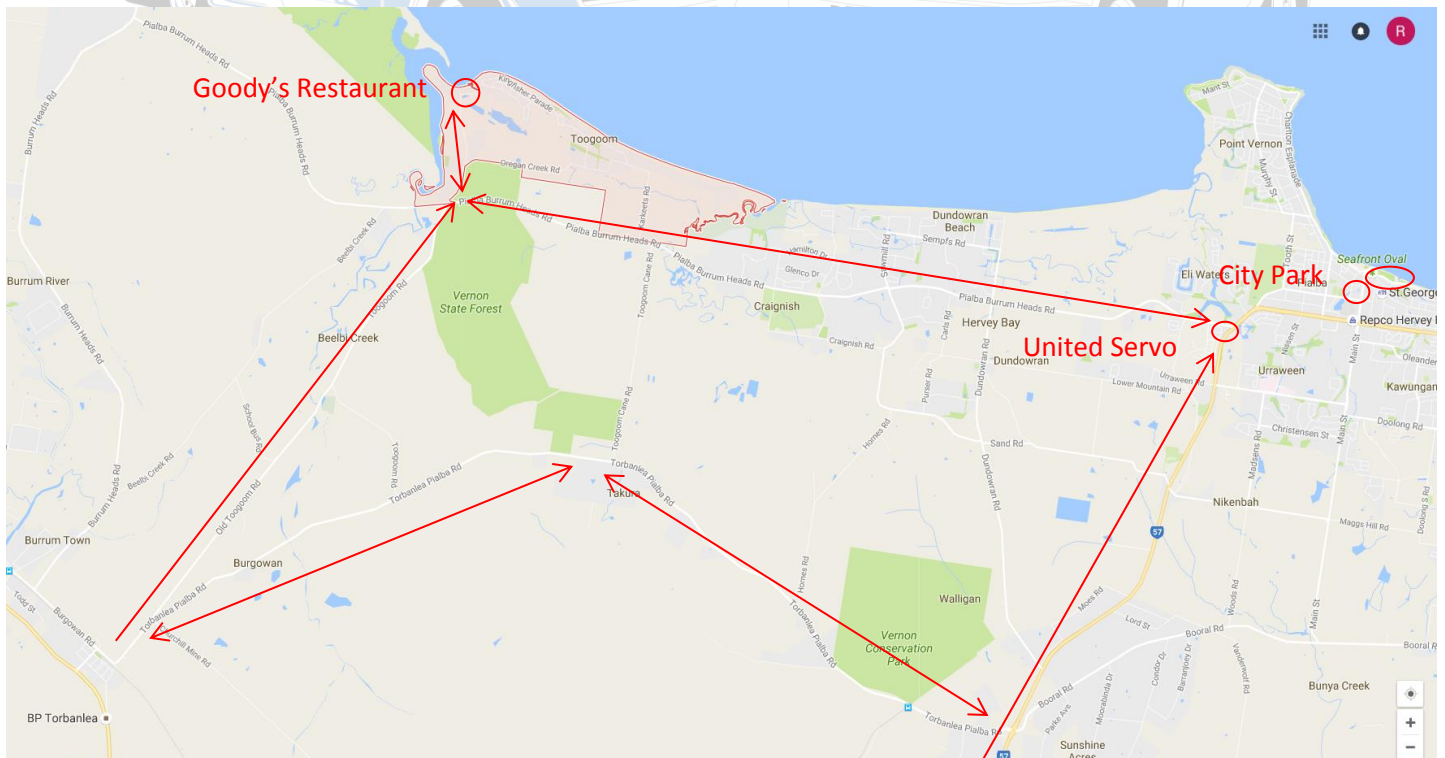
Goody's Restaurant
City Park
United Servo
R
Pialba Burrum Heads Rd
Kingfisher Parade
Toogoom
Oregan Creek Rd
Burrum Heads Rd
Pialba Burrum Heads Rd
Beelbi Creek Rd
Toogoom Rd
Burrum River
Vernon State Forest
Beelbi Creek
Dundowran Beach
Sempfs Rd
Hamilton Dr
Glenco Dr
Craignish
Craignish Rd
Hervey Bay
Dundowran
Point Vernon
Maint St
Charlton Esplanade
Murphy St
Eli Waters
Pialba
Seafront Oval
St George
Repco Hervey B
Urraween
Urraween Rd
Lower Mountain Rd
Kawungan
Oleander
Doolong Rd
Christensen St
Sand Rd
Nikenbah
Maggs Hill Rd
Madsens Rd
Main St
Toogoom Cane Rd
Parkers Rd
Torbanlea Pialba Rd
Takura
School Bus Rd
Old Toogoom Rd
Beelbi Creek Rd
Burrum Heads Rd
Burrum Town
Burgowan
Burgowan Rd
Todd St
Torbanlea Pialba Rd
Churchill Mine Rd
BP Torbanlea
Homes Rd
Walligan
Vernon Conservation Park
Torbanlea Pialba Rd
Moes Rd
Lord St
Booral Rd
Booral Rd
Bunya Creek
Sunshine Acres
Dundowran Rd
Purser Rd
Carls Rd
Sawmill Rd
57
Woods Rd
Doolong Rd
+
−